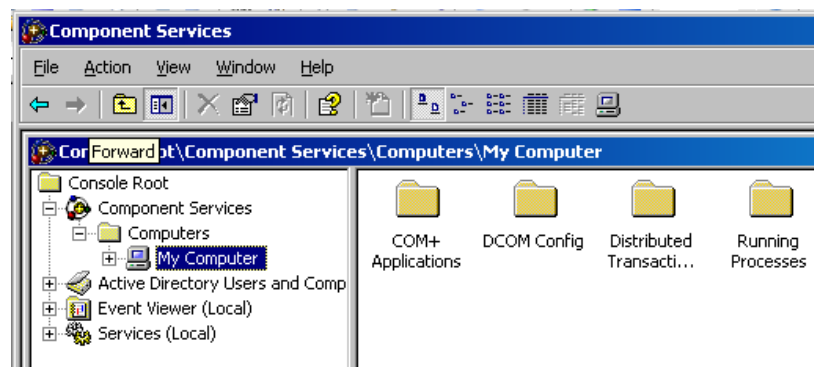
Component Services

File Action View Window Help

Cor Forward ot\Component Services\Computers\My Computer

Console Root
Component Services
Computers
My Computer
Active Directory Users and Comp
Event Viewer (Local)
Services (Local)

COM+ Applications
DCOM Config
Distributed Transacti...
Running Processes